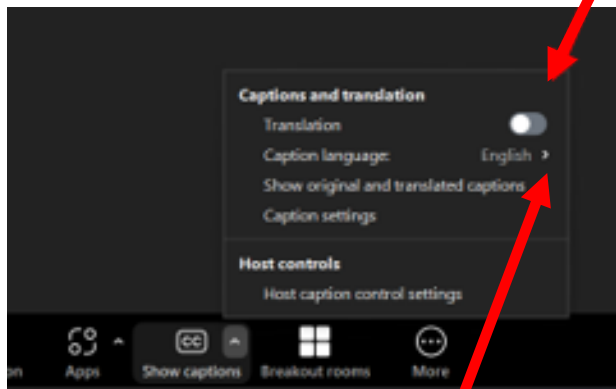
Captions and translation

Translation

Caption language: English ›

Show original and translated captions

Caption settings

Host controls

Host caption control settings

on Apps Show captions Breakout rooms More

CC